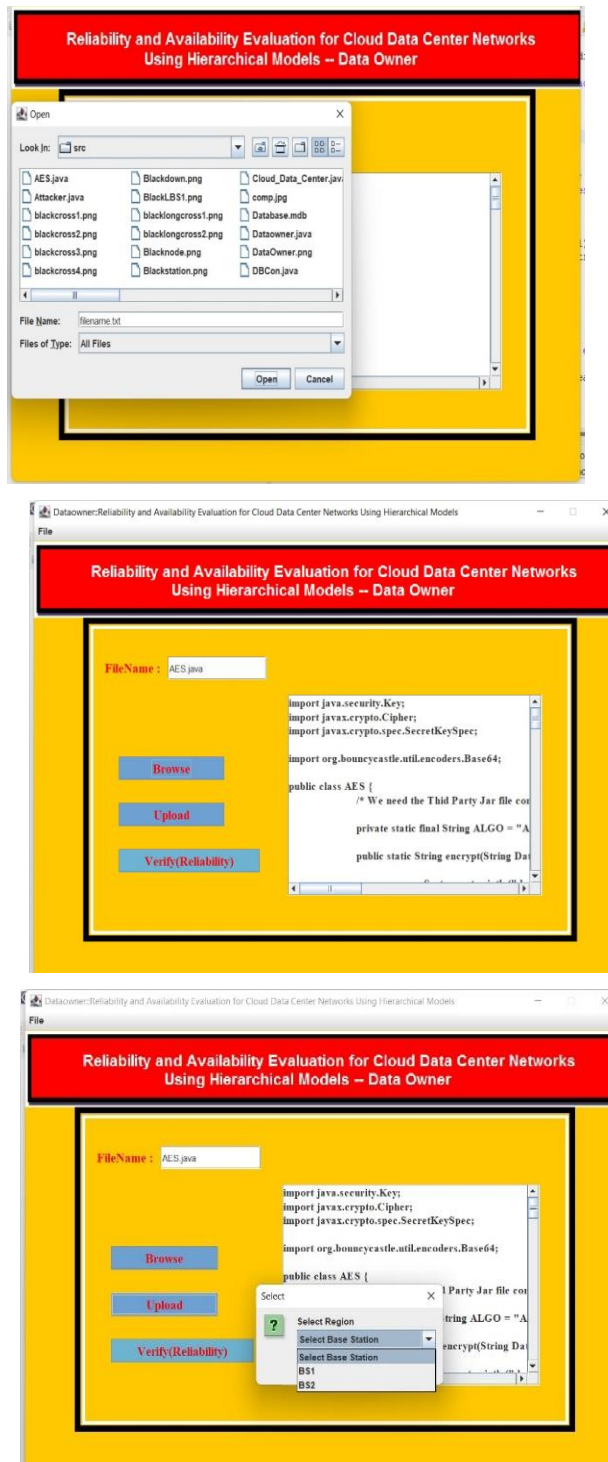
Reliability and Availability Evaluation for Cloud Data Center Networks Using Hierarchical Models -- Data Owner

Open

Look In: src

AES.java
Attacker.java
blackcross1.png
blackcross2.png
blackcross3.png
blackcross4.png
Blackdown.png
BlackLBS1.png
blacklongcross1.png
blacklongcross2.png
Blacknode.png
Blackstation.png
Cloud_Data_Center.jav
comp.jpg
Database.mdb
Dataowner.java
DataOwner.png
DBCon.java

File Name: filename.txt
Files of Type: All Files

Open Cancel

Dataowner::Reliability and Availability Evaluation for Cloud Data Center Networks Using Hierarchical Models
File

Reliability and Availability Evaluation for Cloud Data Center Networks Using Hierarchical Models -- Data Owner

FileName : AES.java

import java.security.Key;
import javax.crypto.Cipher;
import javax.crypto.spec.SecretKeySpec;

import org.bouncycastle.util.encoders.Base64;

public class AES {
/* We need the Thid Party Jar file co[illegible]

private static final String ALGO = "A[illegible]

public static String encrypt(String Da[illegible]

Browse

Upload

Verify(Reliability)

Dataowner::Reliability and Availability Evaluation for Cloud Data Center Networks Using Hierarchical Models
File

Reliability and Availability Evaluation for Cloud Data Center Networks Using Hierarchical Models -- Data Owner

FileName : AES.java

import java.security.Key;
import javax.crypto.Cipher;
import javax.crypto.spec.SecretKeySpec;

import org.bouncycastle.util.encoders.Base64;

public class AES {
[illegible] Party Jar file co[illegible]
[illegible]tring ALGO = "A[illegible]
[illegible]encrypt(String Da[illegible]

Browse

Upload

Verify(Reliability)

Select
Select Region
Select Base Station
Select Base Station
BS1
BS2